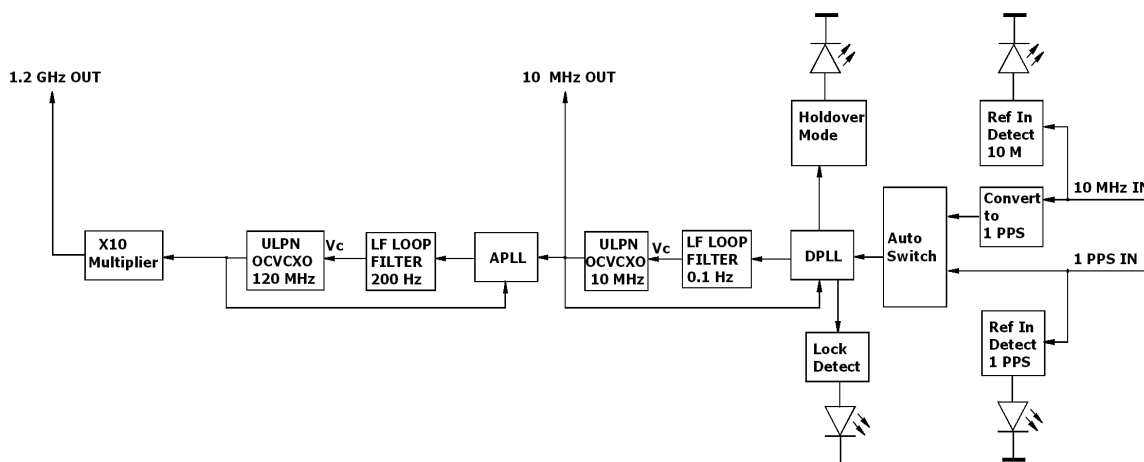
1.2 GHz OUT

10 MHz OUT

Holdover Mode

Ref In Detect 10 M

10 MHz IN

Convert to 1 PPS

X10 Multiplier

ULPN OCVCXO 120 MHz

Vc

LF LOOP FILTER 200 Hz

APLL

ULPN OCVCXO 10 MHz

Vc

LF LOOP FILTER 0.1 Hz

DPLL

Auto Switch

1 PPS IN

Ref In Detect 1 PPS

Lock Detect